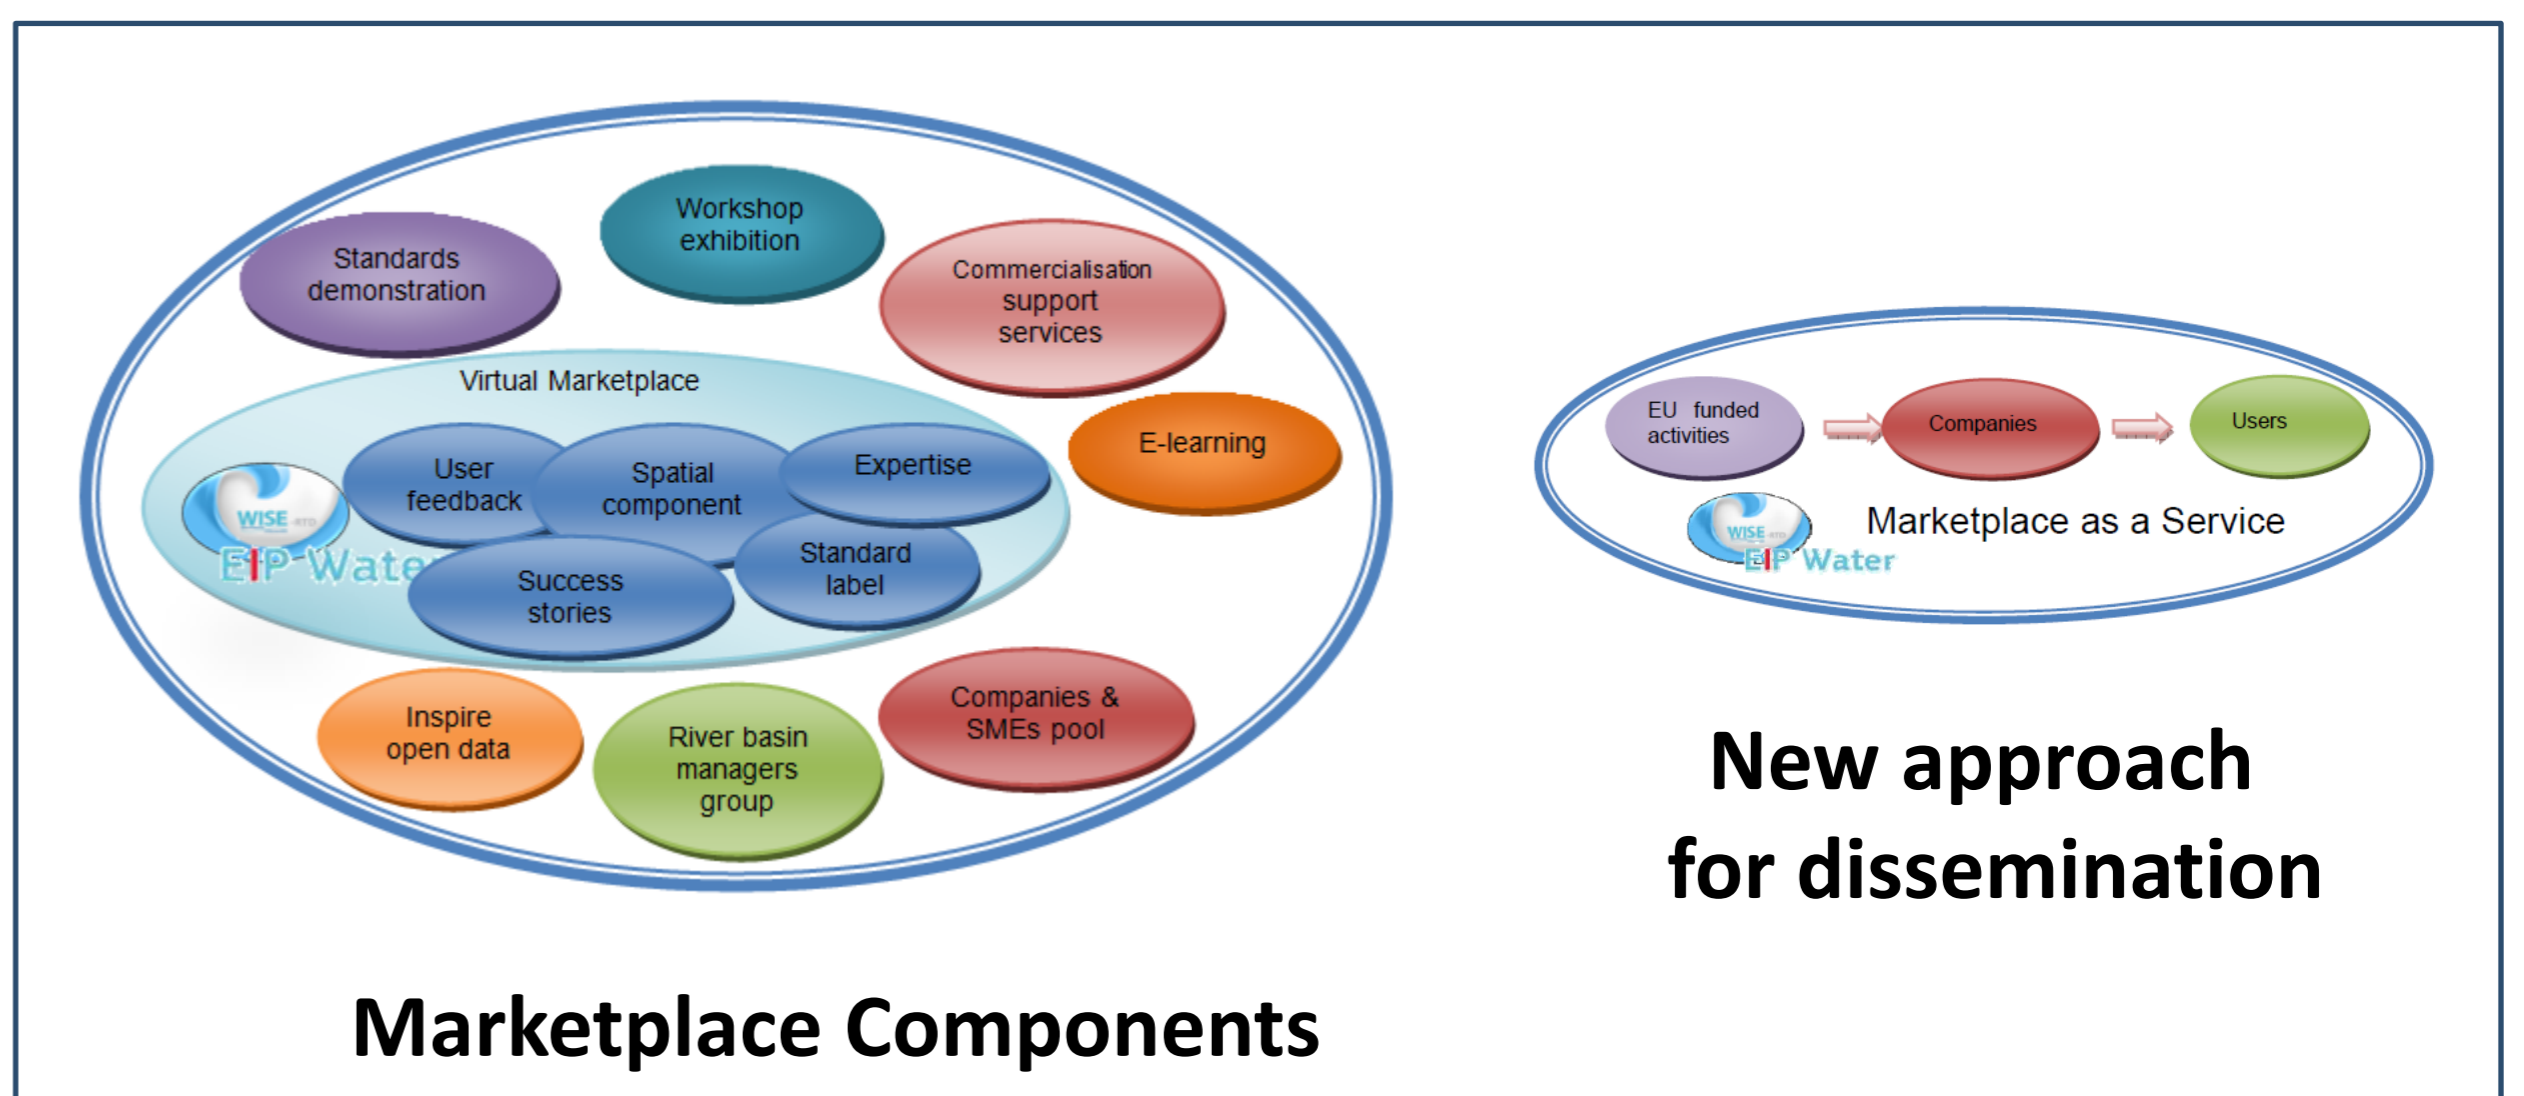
Workshop exhibition

Standards demonstration

Commercialisation support services

Virtual Marketplace

E-learning

User feedback

Spatial component

Expertise

WISE RTD

EIP Wate

Standard label

Success stories

Inspire open data

River basin managers group

Companies & SMEs pool

Marketplace Components

EU funded activities

Companies

Users

WISE RTD

EIP Water

Marketplace as a Service

New approach for dissemination